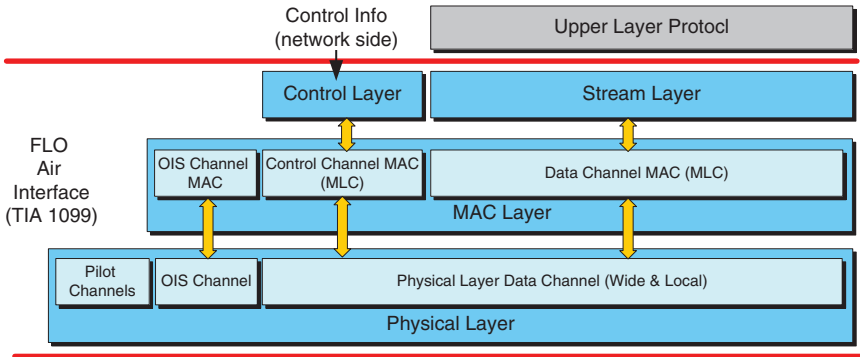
Control Info (network side)

Upper Layer Protocl

Control Layer

Stream Layer

FLO Air Interface (TIA 1099)

OIS Channel MAC

Control Channel MAC (MLC)

Data Channel MAC (MLC)

MAC Layer

Pilot Channels

OIS Channel

Physical Layer Data Channel (Wide & Local)

Physical Layer